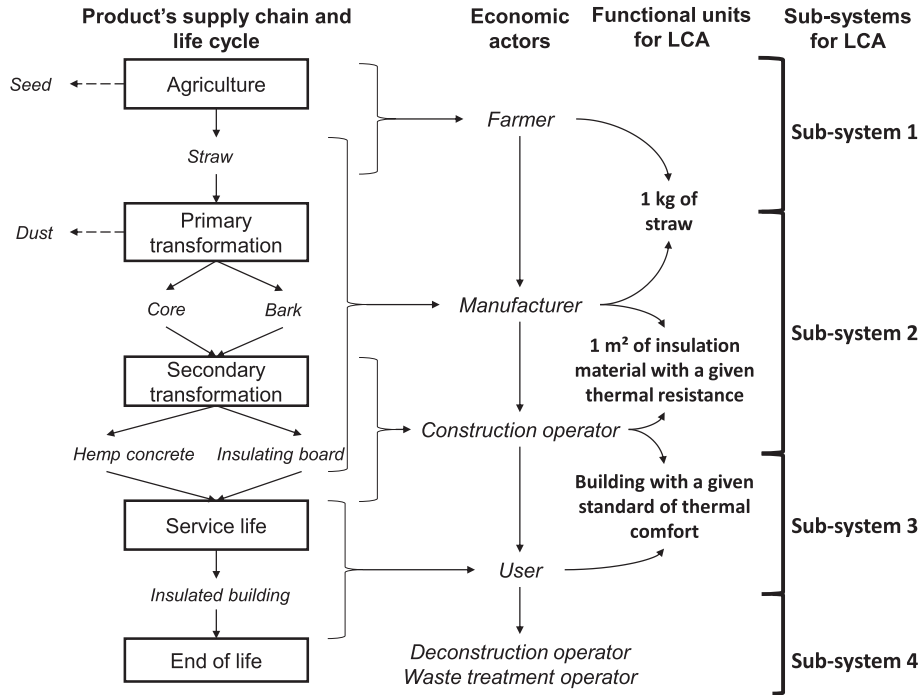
Product's supply chain and life cycle

Economic actors

Functional units for LCA

Sub-systems for LCA

Seed

Agriculture

Straw

Dust

Primary transformation

Core

Bark

Secondary transformation

Hemp concrete

Insulating board

Service life

Insulated building

End of life

Farmer

Manufacturer

Construction operator

User

Deconstruction operator
Waste treatment operator

1 kg of straw

1 m² of insulation material with a given thermal resistance

Building with a given standard of thermal comfort

Sub-system 1

Sub-system 2

Sub-system 3

Sub-system 4